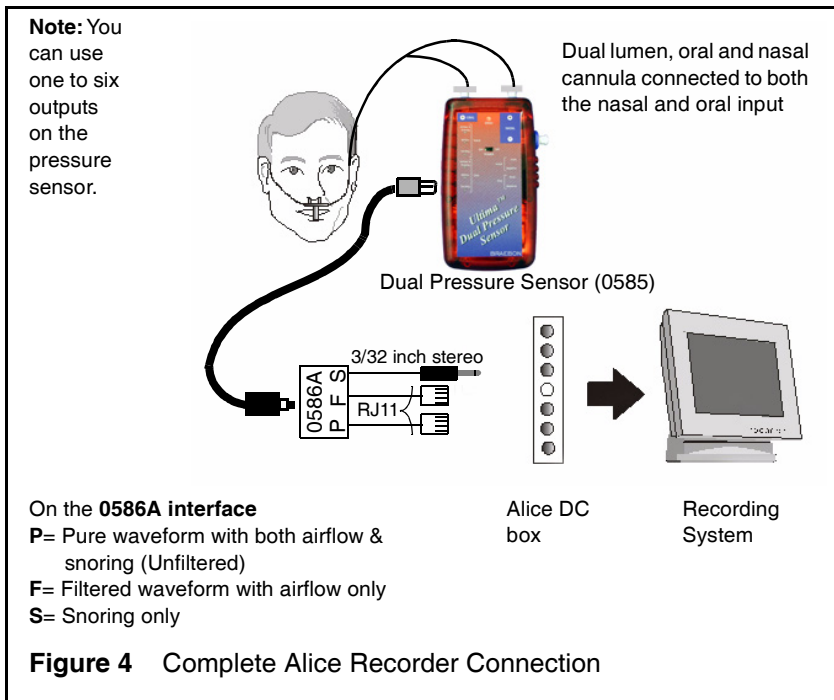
**Note:** You can use one to six outputs on the pressure sensor.

Dual lumen, oral and nasal cannula connected to both the nasal and oral input

Ultima™ Dual Pressure Sensor

BRAEBON

Dual Pressure Sensor (0585)

0586A
P F S

3/32 inch stereo

RJ11

On the **0586A interface**
**P**= Pure waveform with both airflow & snoring (Unfiltered)
**F**= Filtered waveform with airflow only
**S**= Snoring only

Alice DC box

Recording System

**Figure 4** Complete Alice Recorder Connection